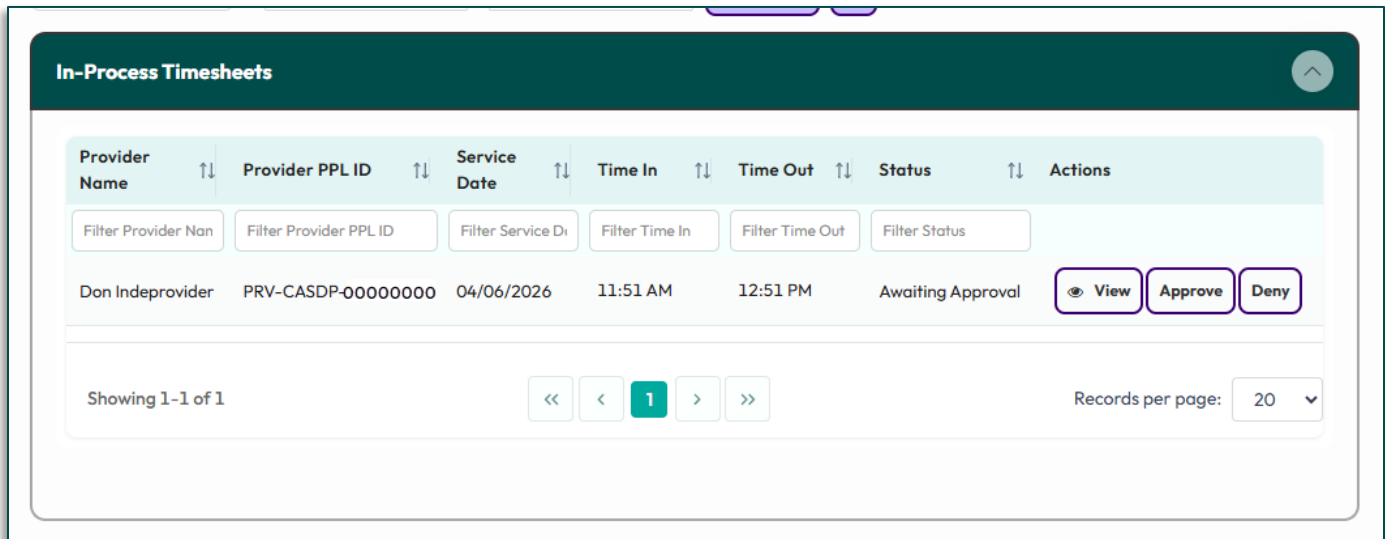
In-Process Timesheets

| Provider Name | Provider PPL ID | Service Date | Time In | Time Out | Status | Actions |
|---|---|---|---|---|---|---|
| Filter Provider Nan | Filter Provider PPL ID | Filter Service Da | Filter Time In | Filter Time Out | Filter Status | |
| Don Indeprovider | PRV-CASDP-00000000 | 04/06/2026 | 11:51 AM | 12:51 PM | Awaiting Approval | View Approve Deny |

Showing 1-1 of 1

« ‹ 1 › »

Records per page: 20